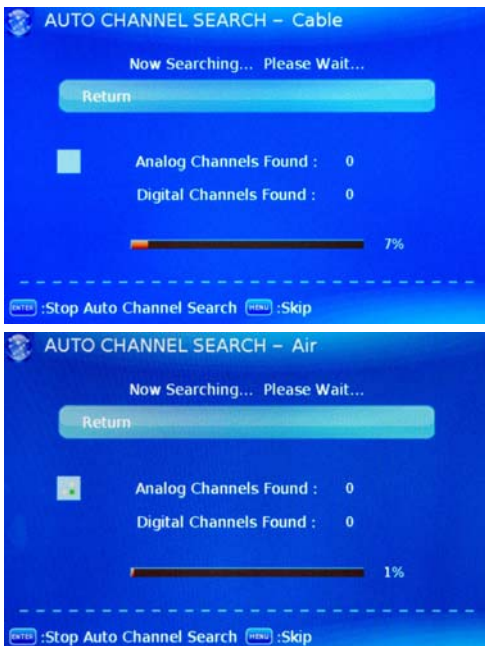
AUTO CHANNEL SEARCH – Cable

Now Searching... Please Wait...

Return

Analog Channels Found : 0

Digital Channels Found : 0

7%

ENTER :Stop Auto Channel Search MENU :Skip

AUTO CHANNEL SEARCH – Air

Now Searching... Please Wait...

Return

Analog Channels Found : 0

Digital Channels Found : 0

1%

ENTER :Stop Auto Channel Search MENU :Skip